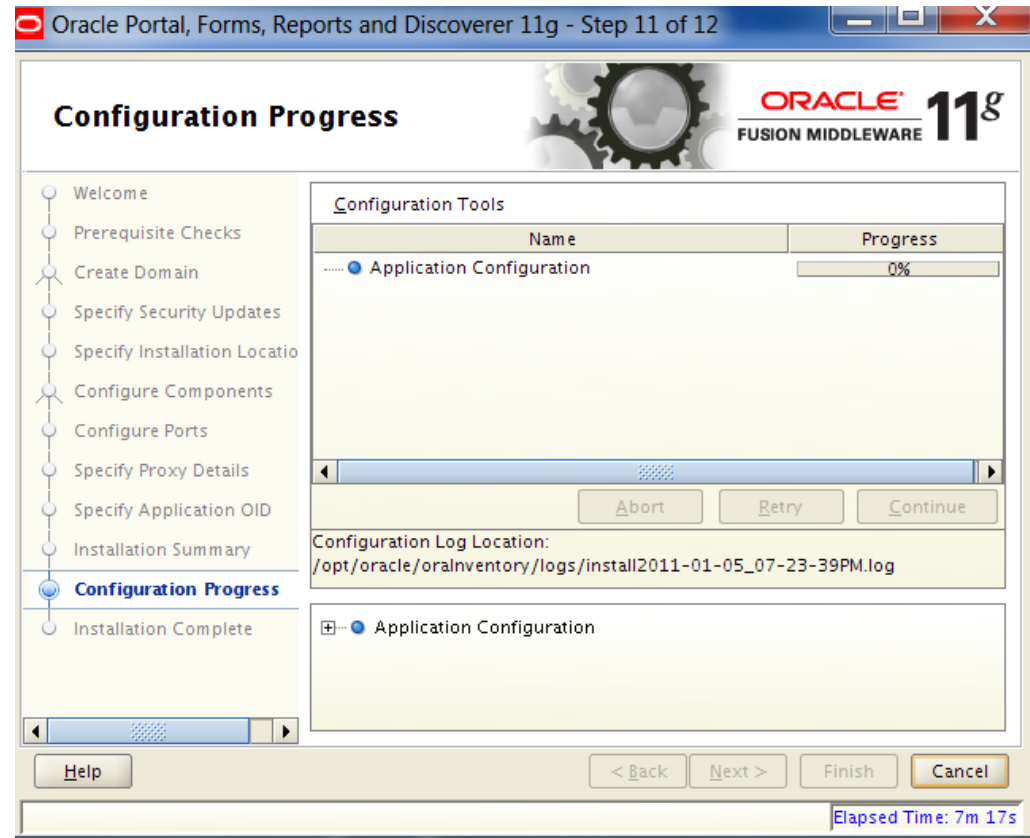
Oracle Portal, Forms, Reports and Discoverer 11g - Step 11 of 12

Configuration Progress

ORACLE FUSION MIDDLEWARE 11g

Welcome
Prerequisite Checks
Create Domain
Specify Security Updates
Specify Installation Locatio
Configure Components
Configure Ports
Specify Proxy Details
Specify Application OID
Installation Summary
Configuration Progress
Installation Complete

Configuration Tools

| Name | Progress |
|---|---|
| Application Configuration | 0% |

Abort Retry Continue

Configuration Log Location:
/opt/oracle/oraInventory/logs/install2011-01-05_07-23-39PM.log

Application Configuration

Help
< Back Next > Finish Cancel

Elapsed Time: 7m 17s